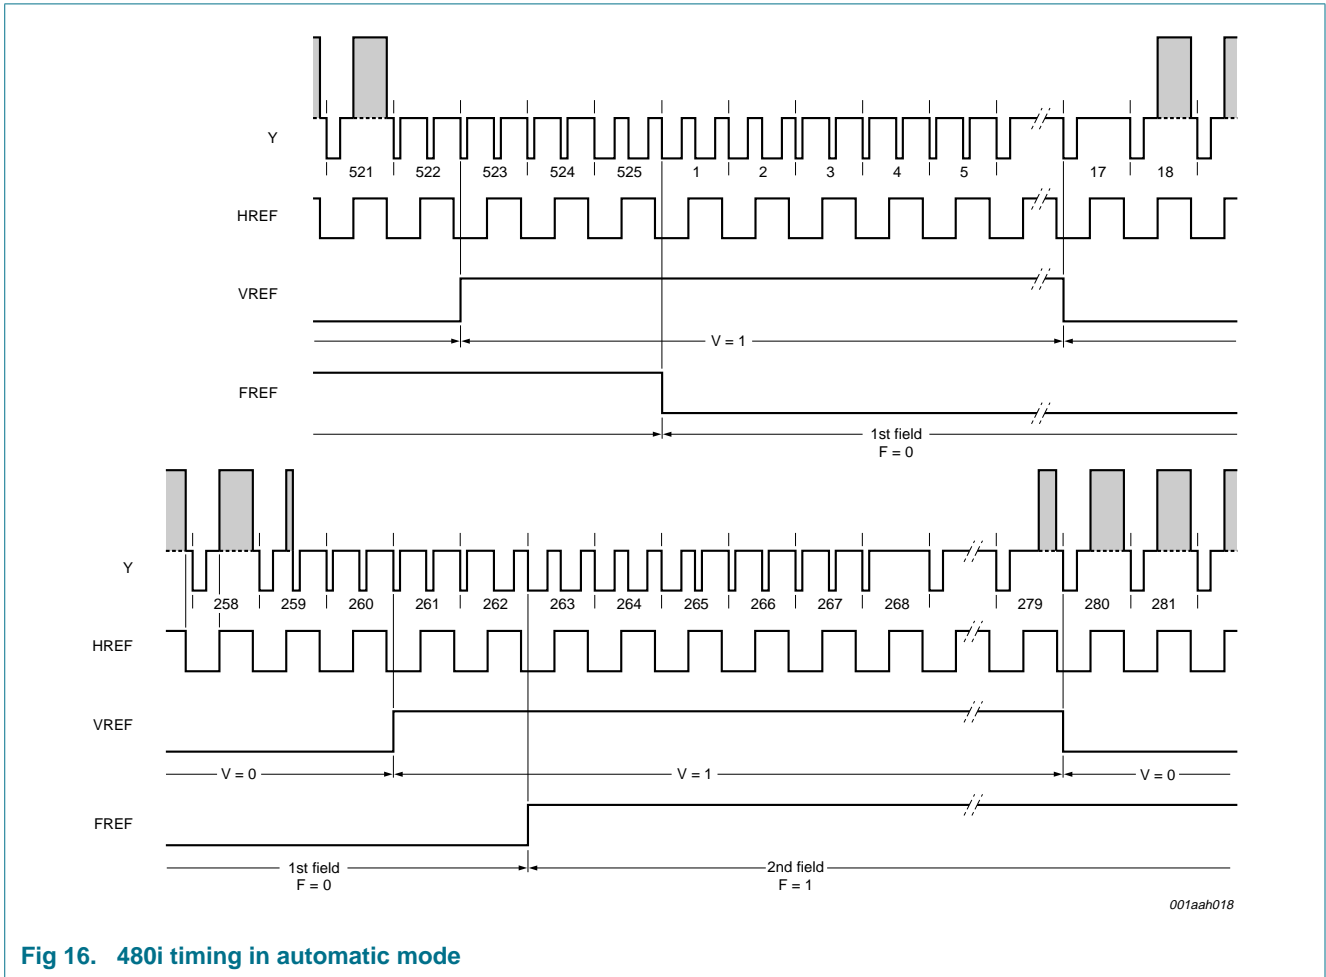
Y
521 522 523 524 525 1 2 3 4 5 17 18
HREF
VREF
V = 1
FREF
1st field
F = 0

Y
258 259 260 261 262 263 264 265 266 267 268 279 280 281
HREF
VREF
V = 0
V = 1
V = 0
FREF
1st field
F = 0
2nd field
F = 1
001aah018

Fig 16. 480i timing in automatic mode